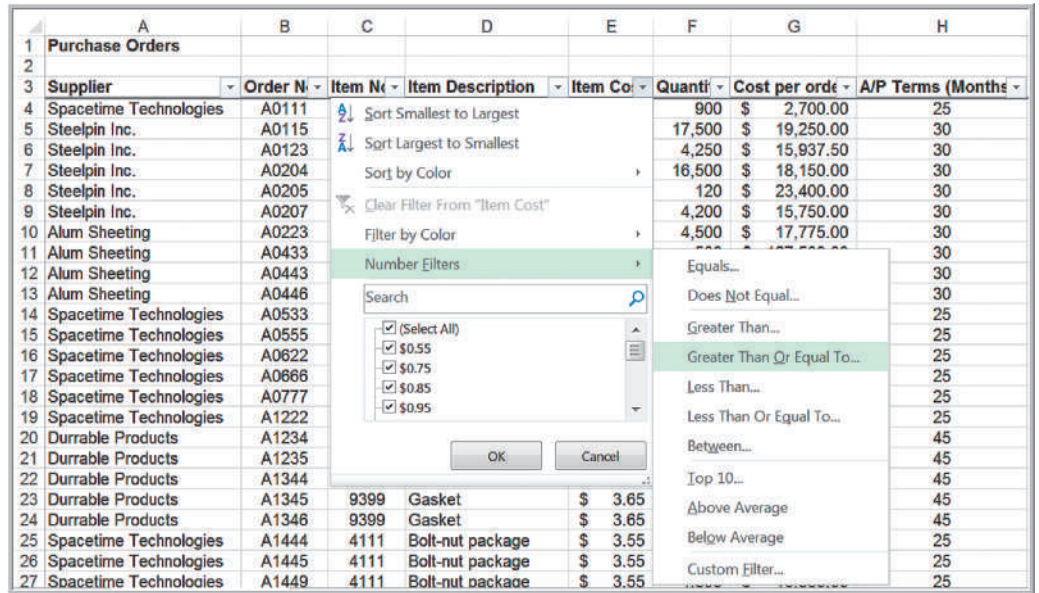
| | A | B | C | D | E | F | G | H |
|---|---|---|---|---|---|---|---|---|
| 1 | Purchase Orders | | | | | | | |
| 2 | | | | | | | | |
| 3 | Supplier | Order N | Item N | Item Description | Item Co | Quanti | Cost per orde | A/P Terms (Months |
| 4 | Spacetime Technologies | A0111 | | | | 900 | $ 2,700.00 | 25 |
| 5 | Steelpin Inc. | A0115 | | | | 17,500 | $ 19,250.00 | 30 |
| 6 | Steelpin Inc. | A0123 | | | | 4,250 | $ 15,937.50 | 30 |
| 7 | Steelpin Inc. | A0204 | | | | 16,500 | $ 18,150.00 | 30 |
| 8 | Steelpin Inc. | A0205 | | | | 120 | $ 23,400.00 | 30 |
| 9 | Steelpin Inc. | A0207 | | | | 4,200 | $ 15,750.00 | 30 |
| 10 | Alum Sheeting | A0223 | | | | 4,500 | $ 17,775.00 | 30 |
| 11 | Alum Sheeting | A0433 | | | | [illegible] | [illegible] | 30 |
| 12 | Alum Sheeting | A0443 | | | | | | 30 |
| 13 | Alum Sheeting | A0446 | | | | | | 30 |
| 14 | Spacetime Technologies | A0533 | | | | | | 25 |
| 15 | Spacetime Technologies | A0555 | | | | | | 25 |
| 16 | Spacetime Technologies | A0622 | | | | | | 25 |
| 17 | Spacetime Technologies | A0666 | | | | | | 25 |
| 18 | Spacetime Technologies | A0777 | | | | | | 25 |
| 19 | Spacetime Technologies | A1222 | | | | | | 25 |
| 20 | Durrable Products | A1234 | | | | | | 45 |
| 21 | Durrable Products | A1235 | | | | | | 45 |
| 22 | Durrable Products | A1344 | | | | | | 45 |
| 23 | Durrable Products | A1345 | 9399 | Gasket | $ 3.65 | | | 45 |
| 24 | Durrable Products | A1346 | 9399 | Gasket | $ 3.65 | | | 45 |
| 25 | Spacetime Technologies | A1444 | 4111 | Bolt-nut package | $ 3.55 | | | 25 |
| 26 | Spacetime Technologies | A1445 | 4111 | Bolt-nut package | $ 3.55 | | | 25 |
| 27 | Spacetime Technologies | A1449 | 4111 | Bolt-nut package | $ 3.55 | | | 25 |

Sort Smallest to Largest
Sort Largest to Smallest
Sort by Color
Clear Filter From "Item Cost"
Filter by Color
Number Filters
Search
(Select All)
$0.55
$0.75
$0.85
$0.95
OK
Cancel

Equals...
Does Not Equal...
Greater Than...
Greater Than Or Equal To...
Less Than...
Less Than Or Equal To...
Between...
Top 10...
Above Average
Below Average
Custom Filter...